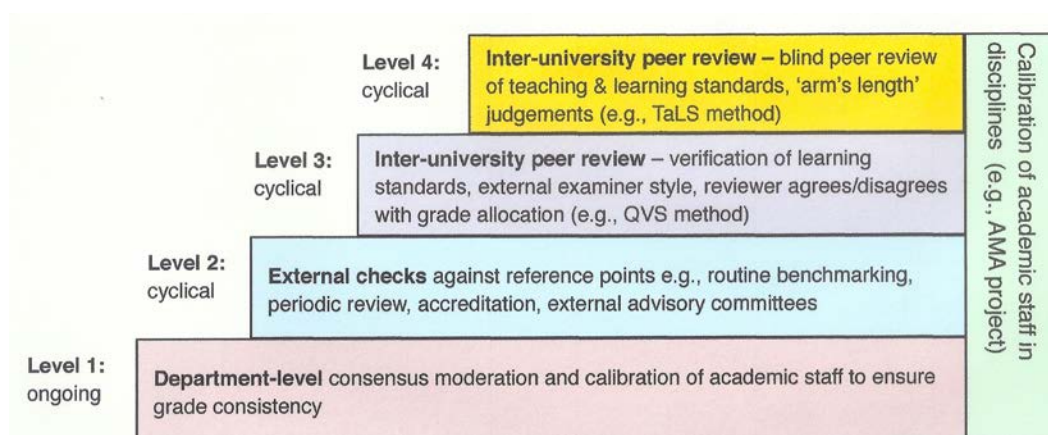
Level 4:
cyclical

**Inter-university peer review** – blind peer review of teaching & learning standards, 'arm's length' judgements (e.g., TaLS method)

Level 3:
cyclical

**Inter-university peer review** – verification of learning standards, external examiner style, reviewer agrees/disagrees with grade allocation (e.g., QVS method)

Level 2:
cyclical

**External checks** against reference points e.g., routine benchmarking, periodic review, accreditation, external advisory committees

Level 1:
ongoing

**Department-level** consensus moderation and calibration of academic staff to ensure grade consistency

Calibration of academic staff in disciplines (e.g., AMA project)